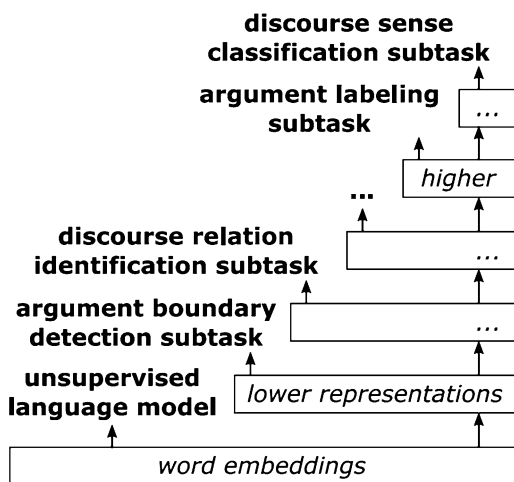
discourse sense classification subtask

argument labeling subtask

...

higher

...

discourse relation identification subtask

...

argument boundary detection subtask

...

unsupervised language model

lower representations

word embeddings